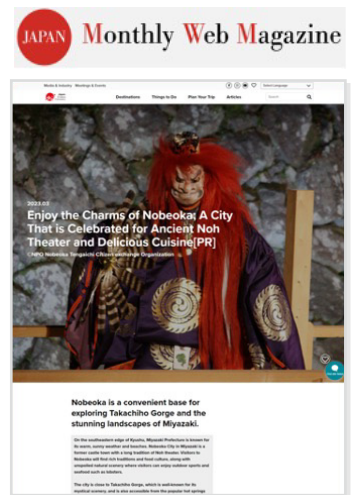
JAPAN Monthly Web Magazine

Media & Industry Meetings & Events

Select Language

Destinations Things to Do Plan Your Trip Articles Search

2023.03

Enjoy the Charms of Nobeoka: A City That is Celebrated for Ancient Noh Theater and Delicious Cuisine[PR]

NPO Nobeoka Tengaichi Citizen Exchange Organization

Nobeoka is a convenient base for exploring Takachiho Gorge and the stunning landscapes of Miyazaki.

On the southeastern edge of Kyushu, Miyazaki Prefecture is known for its warm, sunny weather and beaches. Nobeoka City in Miyazaki is a former castle town with a long tradition of Noh theater. Visitors to Nobeoka will find rich traditions and food culture, along with unspoiled natural scenery where visitors can enjoy outdoor sports and seafood such as lobsters.

The city is close to Takachiho Gorge, which is well known for its mystical scenery, and is also accessible from the popular hot springs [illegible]